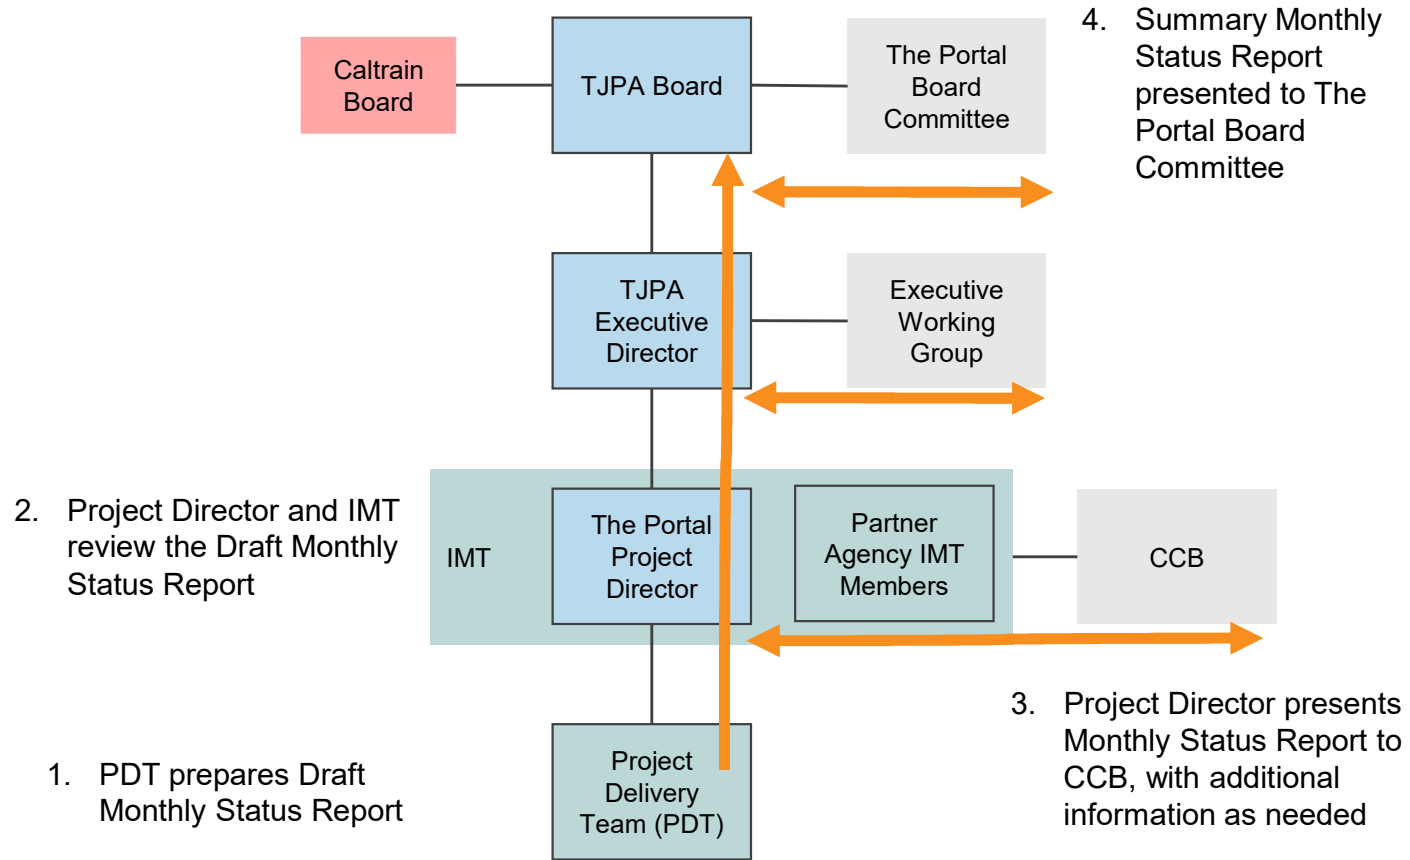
Caltrain Board

TJPA Board

The Portal Board Committee

4. Summary Monthly Status Report presented to The Portal Board Committee

TJPA Executive Director

Executive Working Group

2. Project Director and IMT review the Draft Monthly Status Report

IMT

The Portal Project Director

Partner Agency IMT Members

CCB

3. Project Director presents Monthly Status Report to CCB, with additional information as needed

1. PDT prepares Draft Monthly Status Report

Project Delivery Team (PDT)